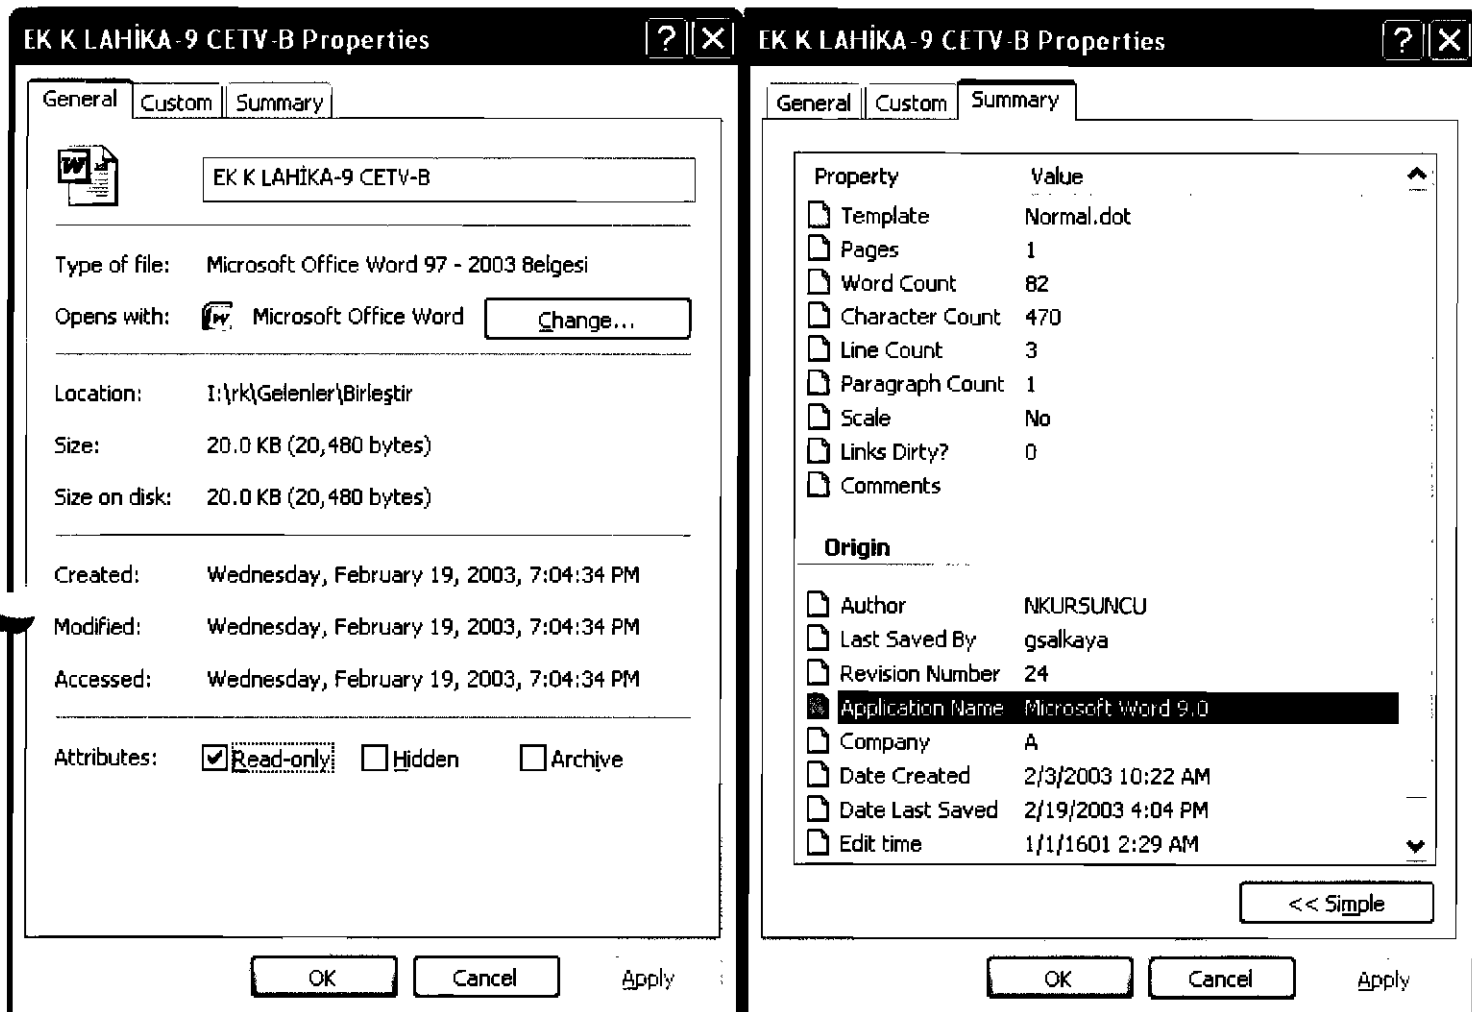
EK K LAHİKA-9 CETV-B Properties

?
X

General | Custom | Summary

EK K LAHİKA-9 CETV-B

Type of file: Microsoft Office Word 97 - 2003 Belgesi

Opens with: Microsoft Office Word Change...

Location: I:\rk\Gelenler\Birleştir

Size: 20.0 KB (20,480 bytes)

Size on disk: 20.0 KB (20,480 bytes)

Created: Wednesday, February 19, 2003, 7:04:34 PM

Modified: Wednesday, February 19, 2003, 7:04:34 PM

Accessed: Wednesday, February 19, 2003, 7:04:34 PM

Attributes: Read-only Hidden Archive

OK Cancel Apply

EK K LAHİKA-9 CETV-B Properties

?
X

General | Custom | Summary

| Property | Value |
|---|---|
| Template | Normal.dot |
| Pages | 1 |
| Word Count | 82 |
| Character Count | 470 |
| Line Count | 3 |
| Paragraph Count | 1 |
| Scale | No |
| Links Dirty? | 0 |
| Comments | |

Origin

| | |
|---|---|
| Author | NKURSUNCU |
| Last Saved By | gsalkaya |
| Revision Number | 24 |
| Application Name | Microsoft Word 9.0 |
| Company | A |
| Date Created | 2/3/2003 10:22 AM |
| Date Last Saved | 2/19/2003 4:04 PM |
| Edit time | 1/1/1601 2:29 AM |

<< Simple

OK Cancel Apply